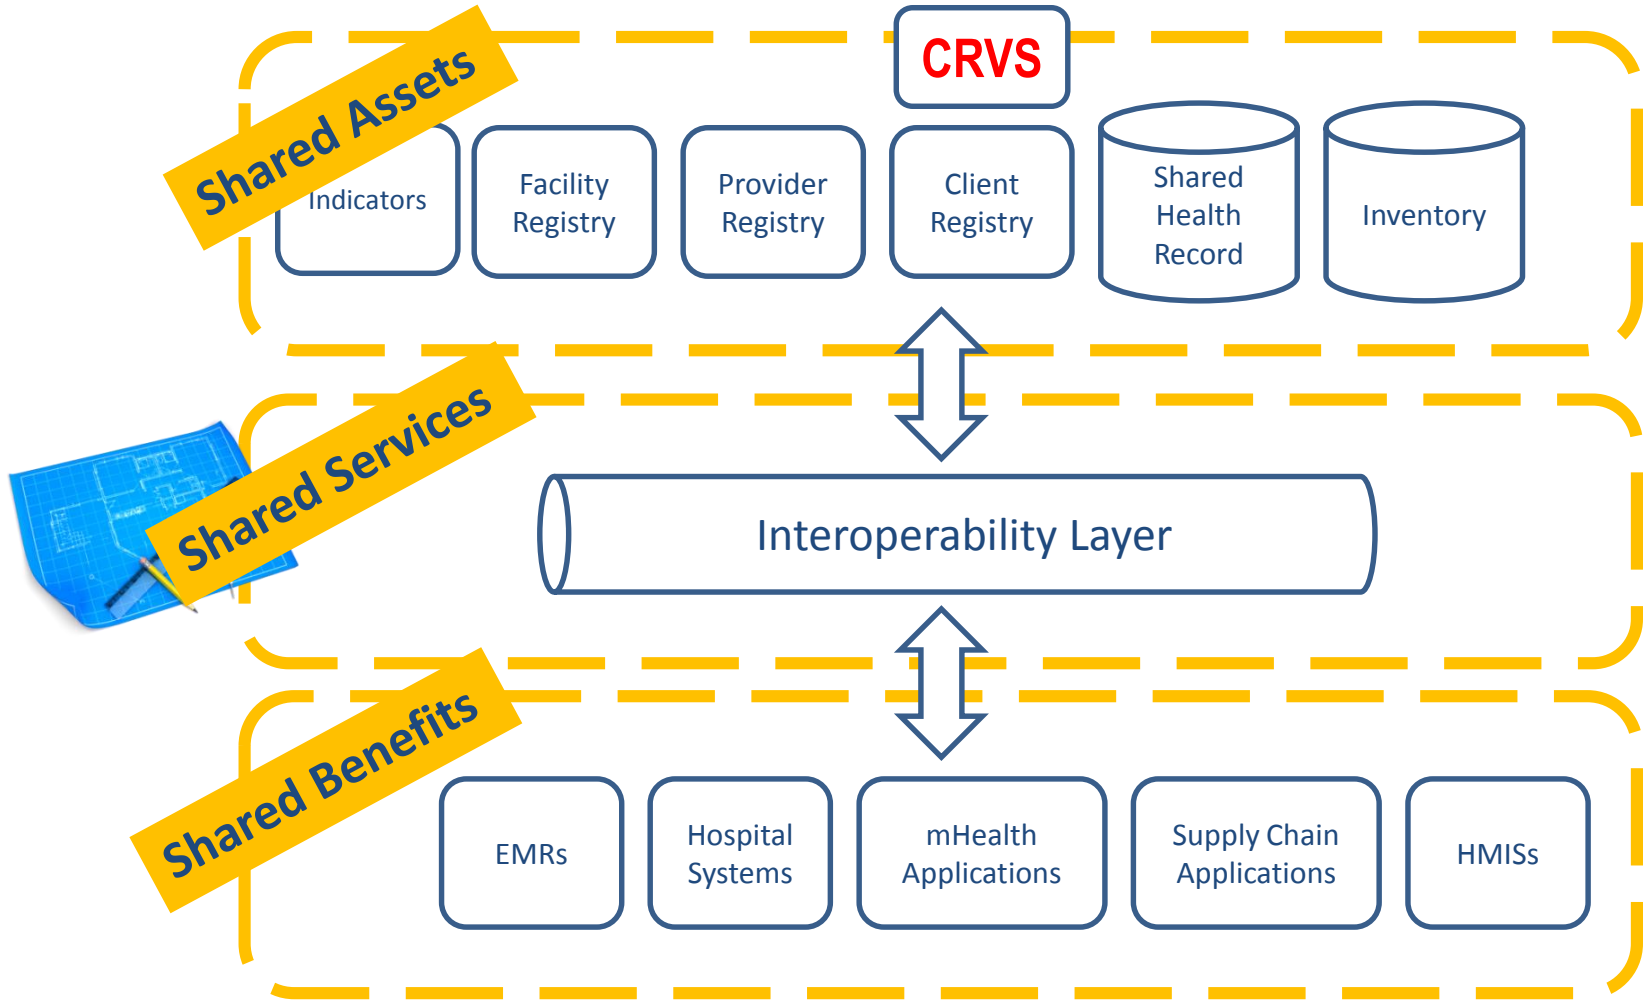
Shared Assets

CRVS

Indicators

Facility Registry

Provider Registry

Client Registry

Shared Health Record

Inventory

Shared Services

Interoperability Layer

Shared Benefits

EMRs

Hospital Systems

mHealth Applications

Supply Chain Applications

HMISs